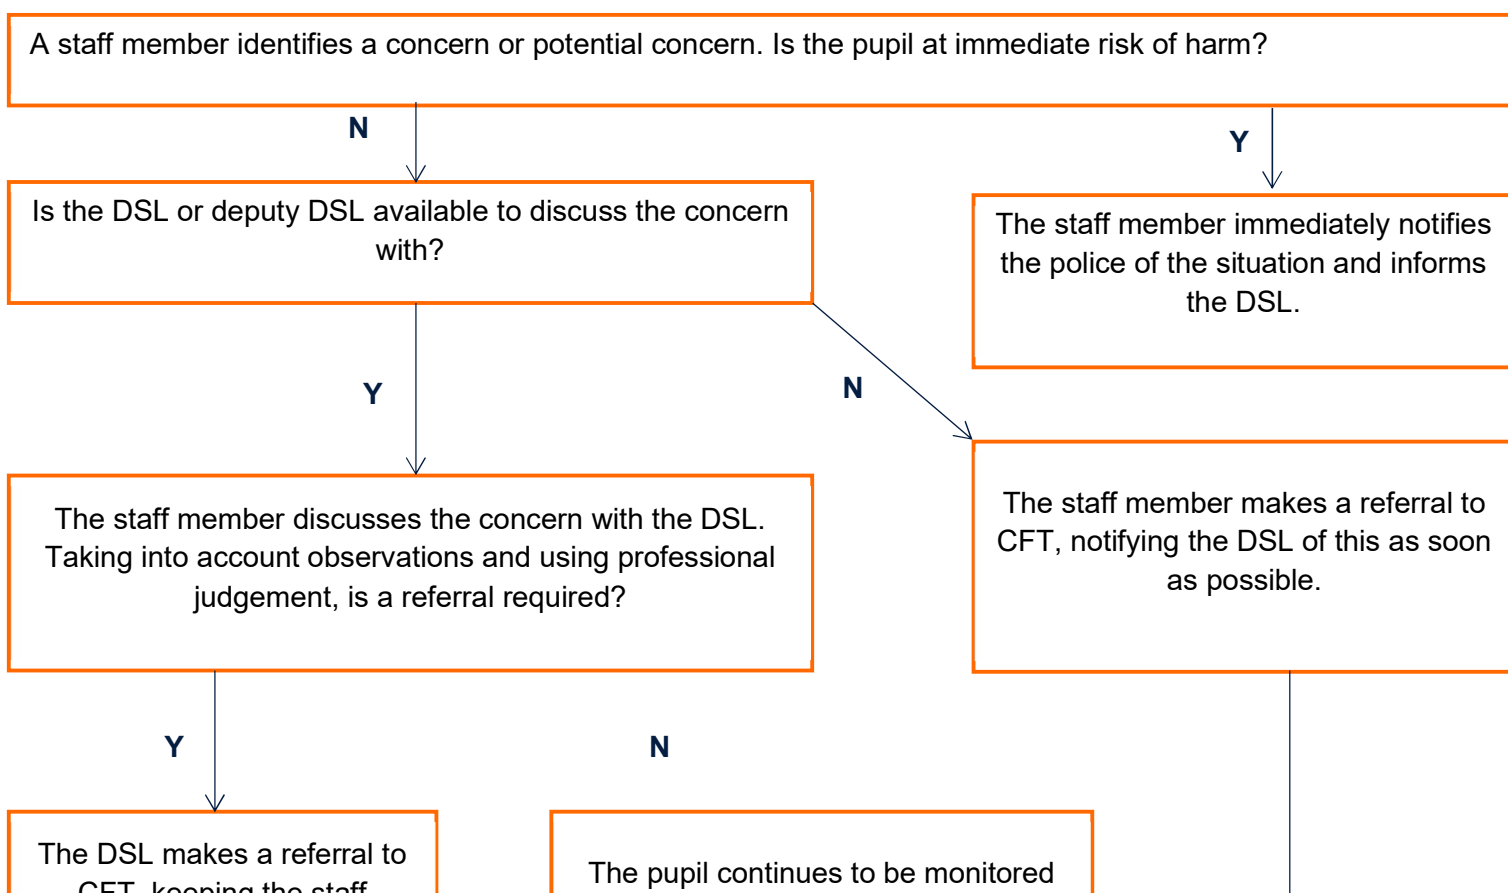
A staff member identifies a concern or potential concern. Is the pupil at immediate risk of harm?

N

Y

Is the DSL or deputy DSL available to discuss the concern with?

The staff member immediately notifies the police of the situation and informs the DSL.

Y

N

The staff member discusses the concern with the DSL. Taking into account observations and using professional judgement, is a referral required?

The staff member makes a referral to CFT, notifying the DSL of this as soon as possible.

Y

N

The DSL makes a referral to CFT, keeping the staff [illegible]

The pupil continues to be monitored